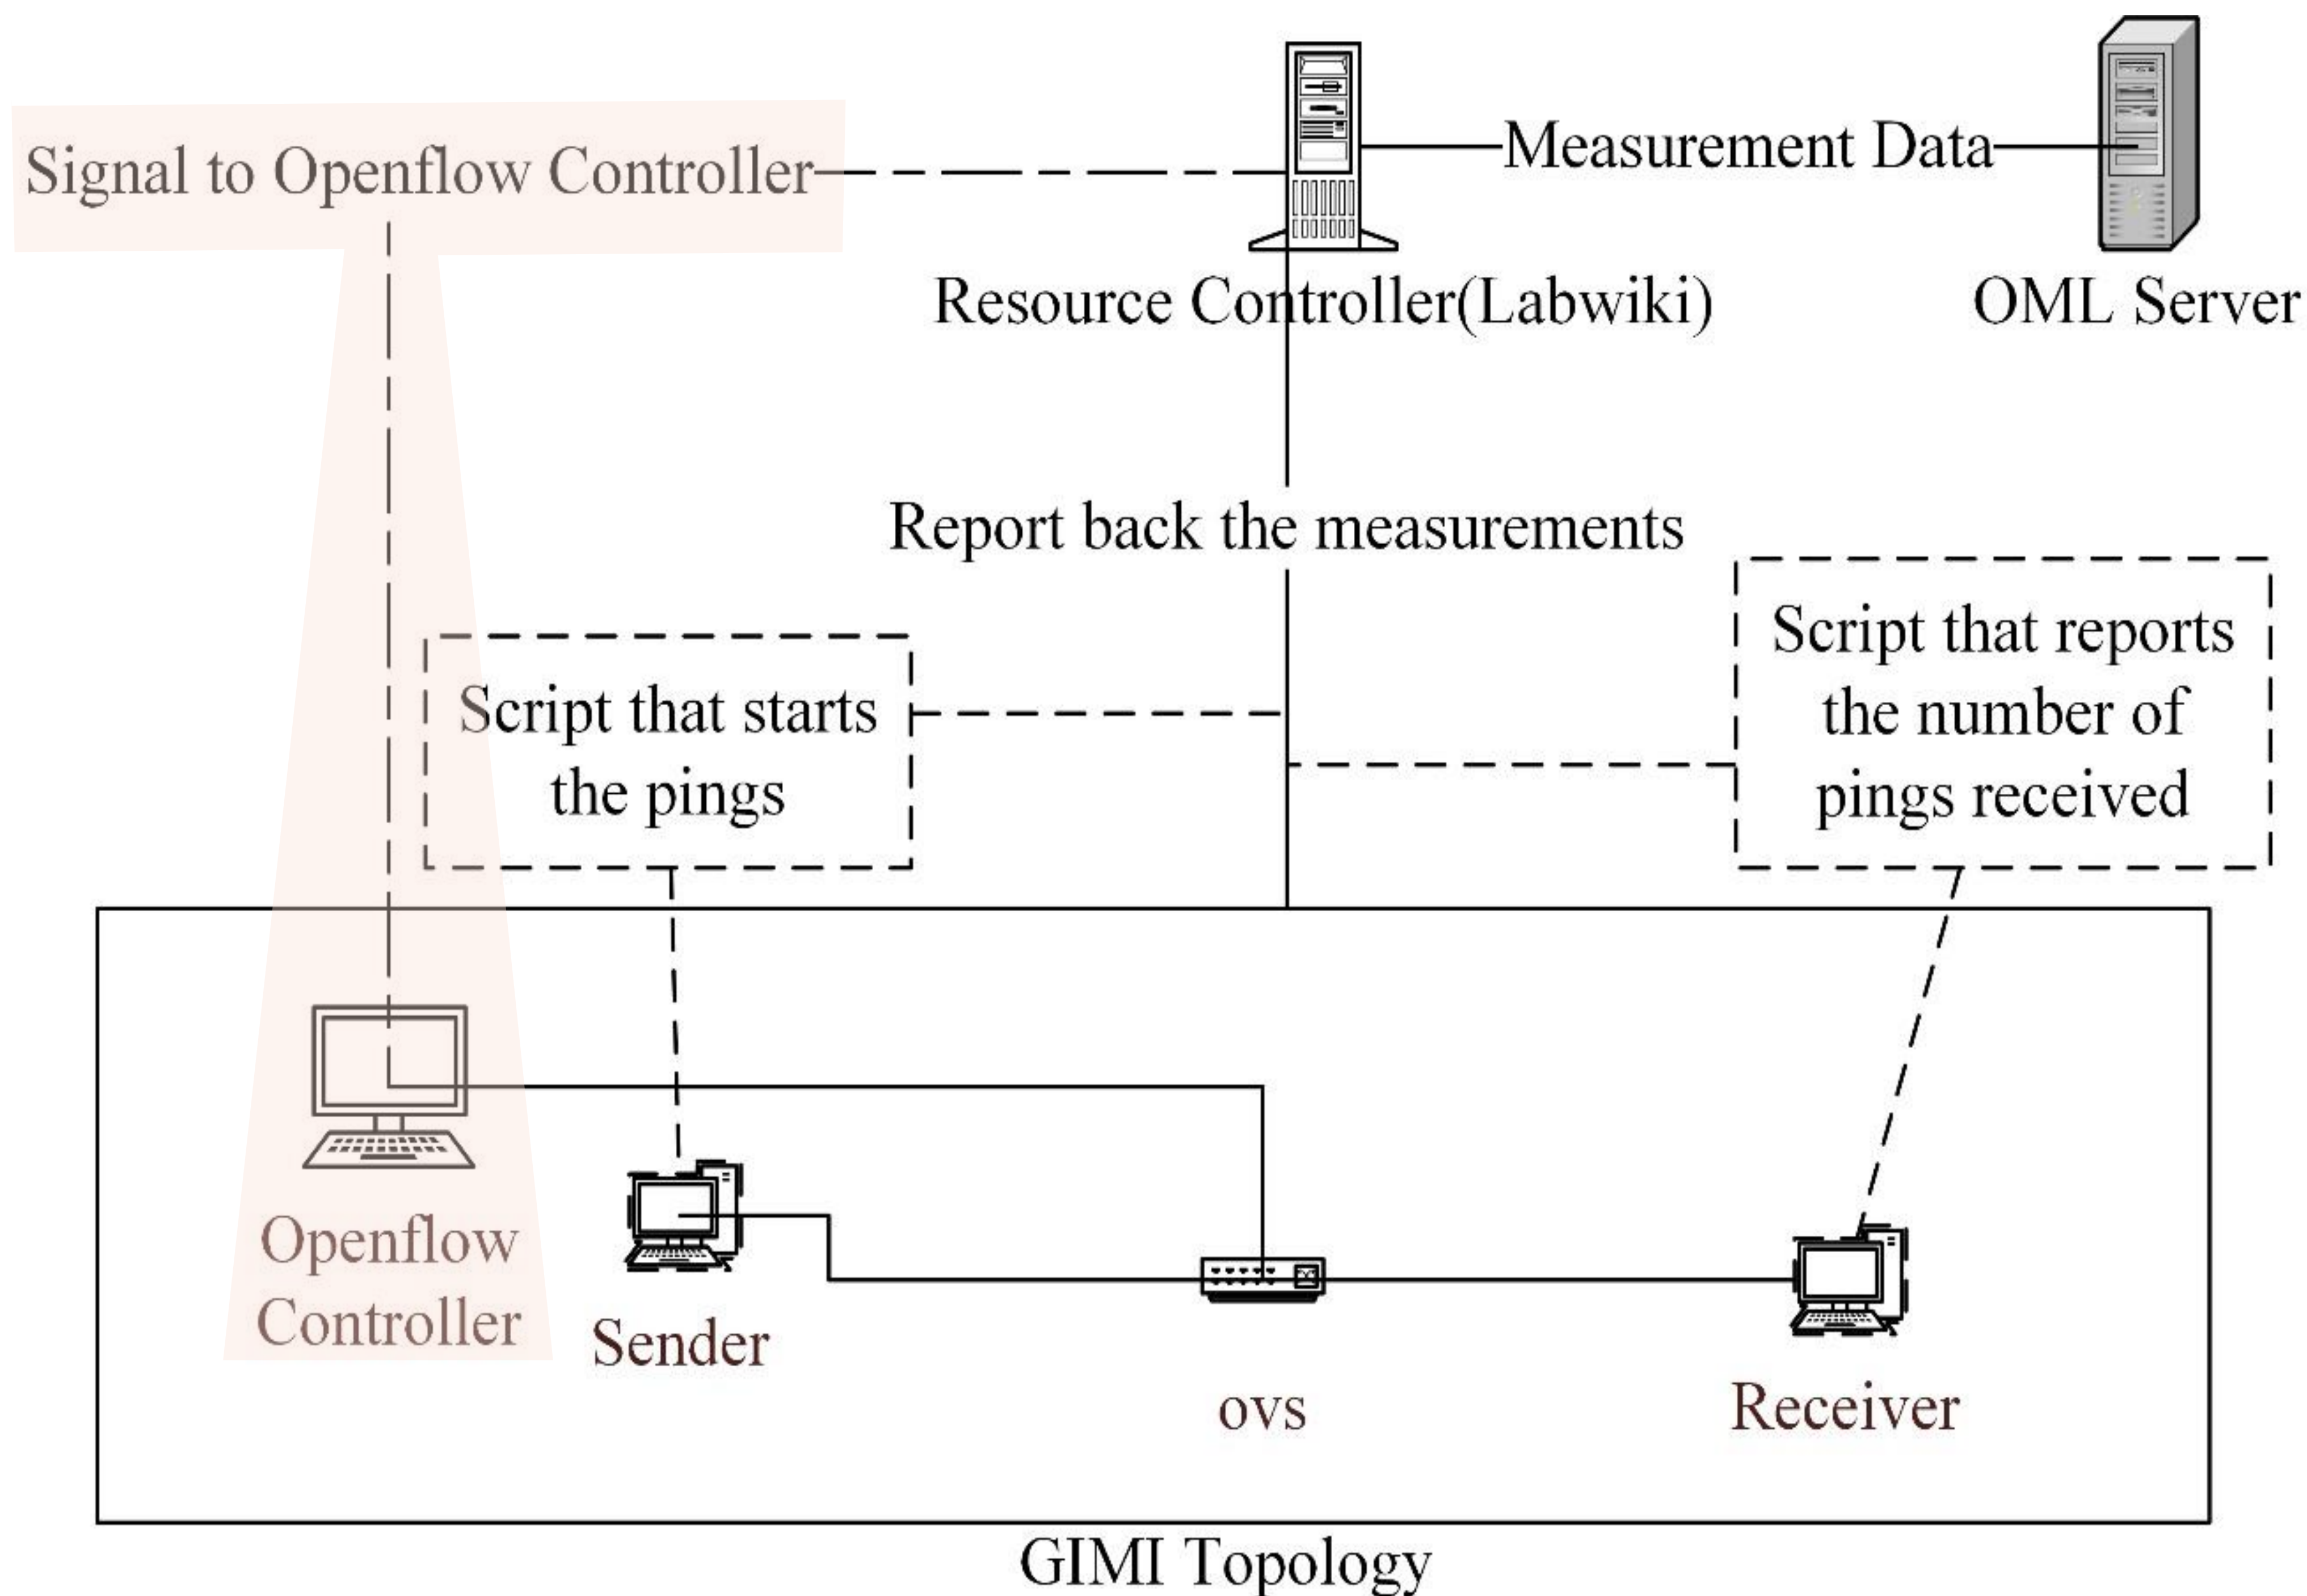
Signal to Openflow Controller

Measurement Data

Resource Controller(Labwiki)

OML Server

Report back the measurements

Script that starts the pings

Script that reports the number of pings received

Openflow Controller

Sender

ovs

Receiver

GIMI Topology